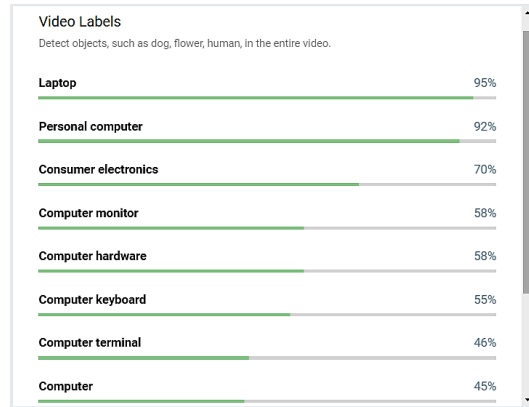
Video Labels

Detect objects, such as dog, flower, human, in the entire video.

Laptop 95%

Personal computer 92%

Consumer electronics 70%

Computer monitor 58%

Computer hardware 58%

Computer keyboard 55%

Computer terminal 46%

Computer 45%